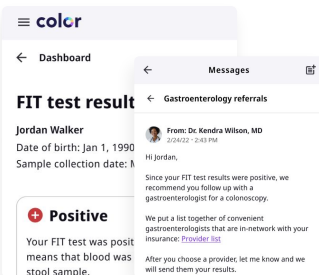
≡ color

← Dashboard

FIT test result

Jordan Walker
Date of birth: Jan 1, 1990
Sample collection date: M

Positive
Your FIT test was posit means that blood was stool sample.

← Messages

← Gastroenterology referrals

From: Dr. Kendra Wilson, MD
2/24/22 • 2:43 PM

Hi Jordan,

Since your FIT test results were positive, we recommend you follow up with a gastroenterologist for a colonoscopy.

We put a list together of convenient gastroenterologists that are in-network with your insurance: Provider list

After you choose a provider, let me know and we will send them your results.